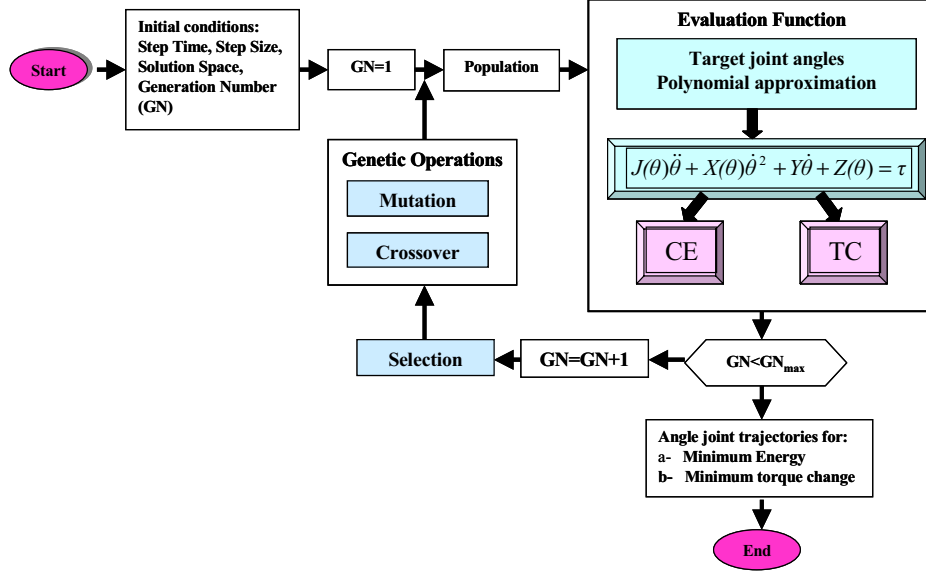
Start

Initial conditions: Step Time, Step Size, Solution Space, Generation Number (GN)

GN=1

Population

Evaluation Function

Target joint angles
Polynomial approximation

$J(\theta)\ddot{\theta} + X(\theta)\dot{\theta}^2 + Y\dot{\theta} + Z(\theta) = \tau$

CE

TC

Genetic Operations

Mutation

Crossover

Selection

GN=GN+1

GN<GN$_{max}$

Angle joint trajectories for:
a- Minimum Energy
b- Minimum torque change

End